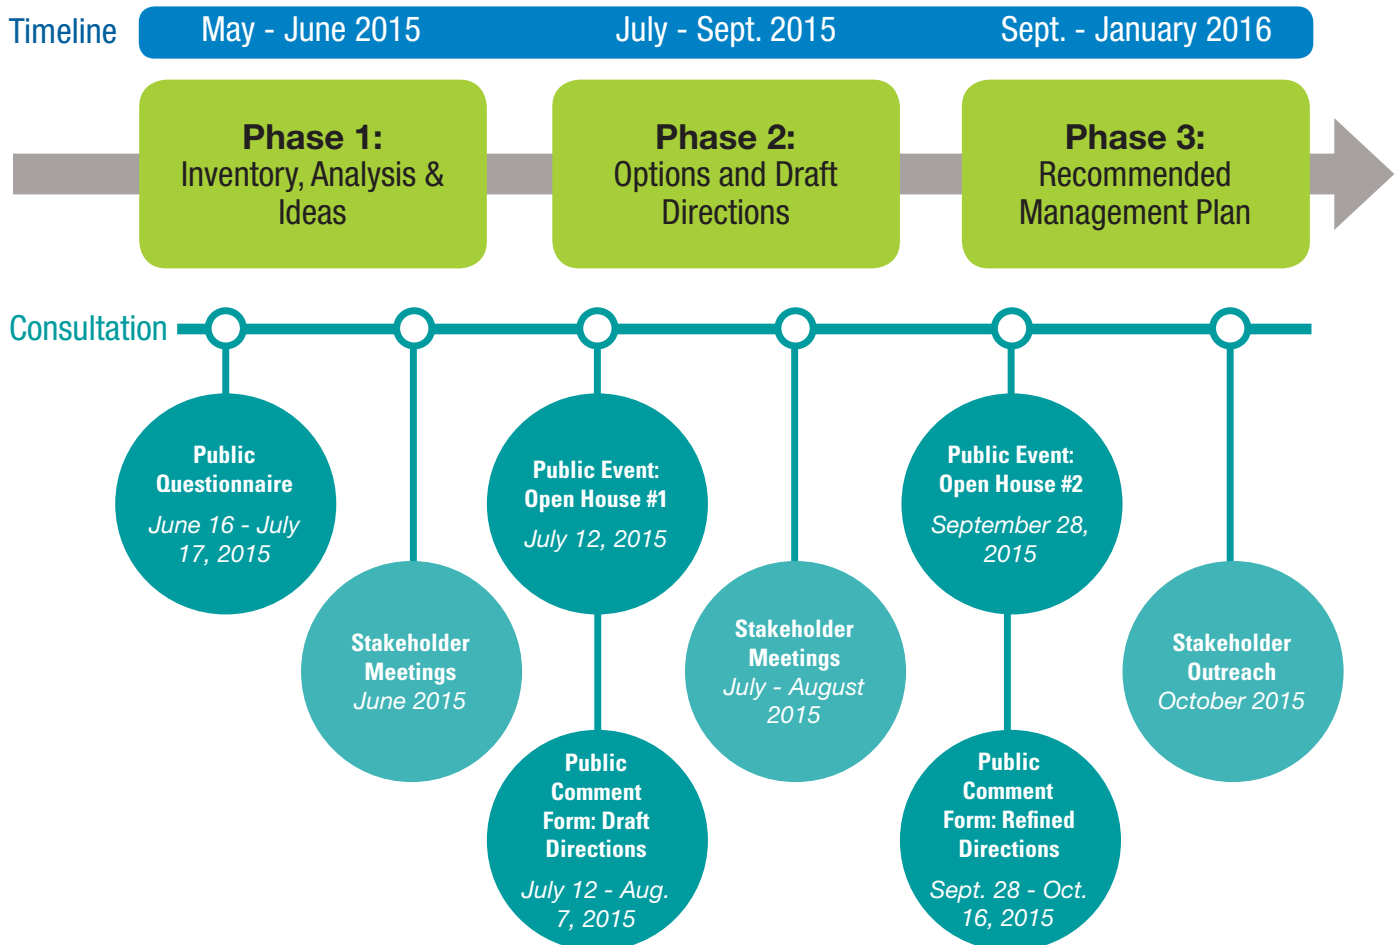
Timeline

May - June 2015

July - Sept. 2015

Sept. - January 2016

Phase 1:
Inventory, Analysis & Ideas

Phase 2:
Options and Draft Directions

Phase 3:
Recommended Management Plan

Consultation

Public Questionnaire
June 16 - July 17, 2015

Stakeholder Meetings
June 2015

Public Event: Open House #1
July 12, 2015

Public Comment Form: Draft Directions
July 12 - Aug. 7, 2015

Stakeholder Meetings
July - August 2015

Public Event: Open House #2
September 28, 2015

Public Comment Form: Refined Directions
Sept. 28 - Oct. 16, 2015

Stakeholder Outreach
October 2015